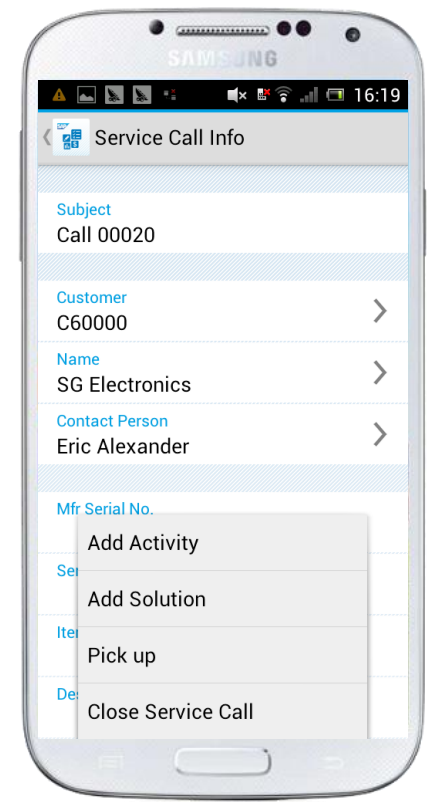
SAMSUNG

16:19

Service Call Info

Subject
Call 00020

Customer
C60000

Name
SG Electronics

Contact Person
Eric Alexander

Mfr Serial No.

Se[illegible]

Ite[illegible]

De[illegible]

Add Activity

Add Solution

Pick up

Close Service Call